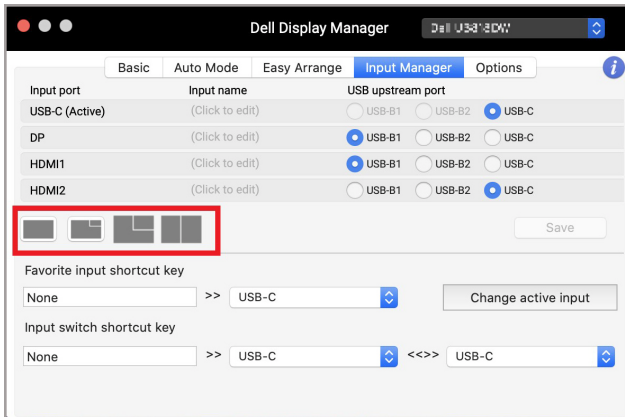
Dell Display Manager
Dell U3818DW

Basic | Auto Mode | Easy Arrange | Input Manager | Options

| Input port | Input name | USB upstream port | | |
|---|---|---|---|---|
| USB-C (Active) | (Click to edit) | USB-B1 | USB-B2 | USB-C |
| DP | (Click to edit) | USB-B1 | USB-B2 | USB-C |
| HDMI1 | (Click to edit) | USB-B1 | USB-B2 | USB-C |
| HDMI2 | (Click to edit) | USB-B1 | USB-B2 | USB-C |

Save

Favorite input shortcut key
None >> USB-C
Change active input

Input switch shortcut key
None >> USB-C <<>> USB-C